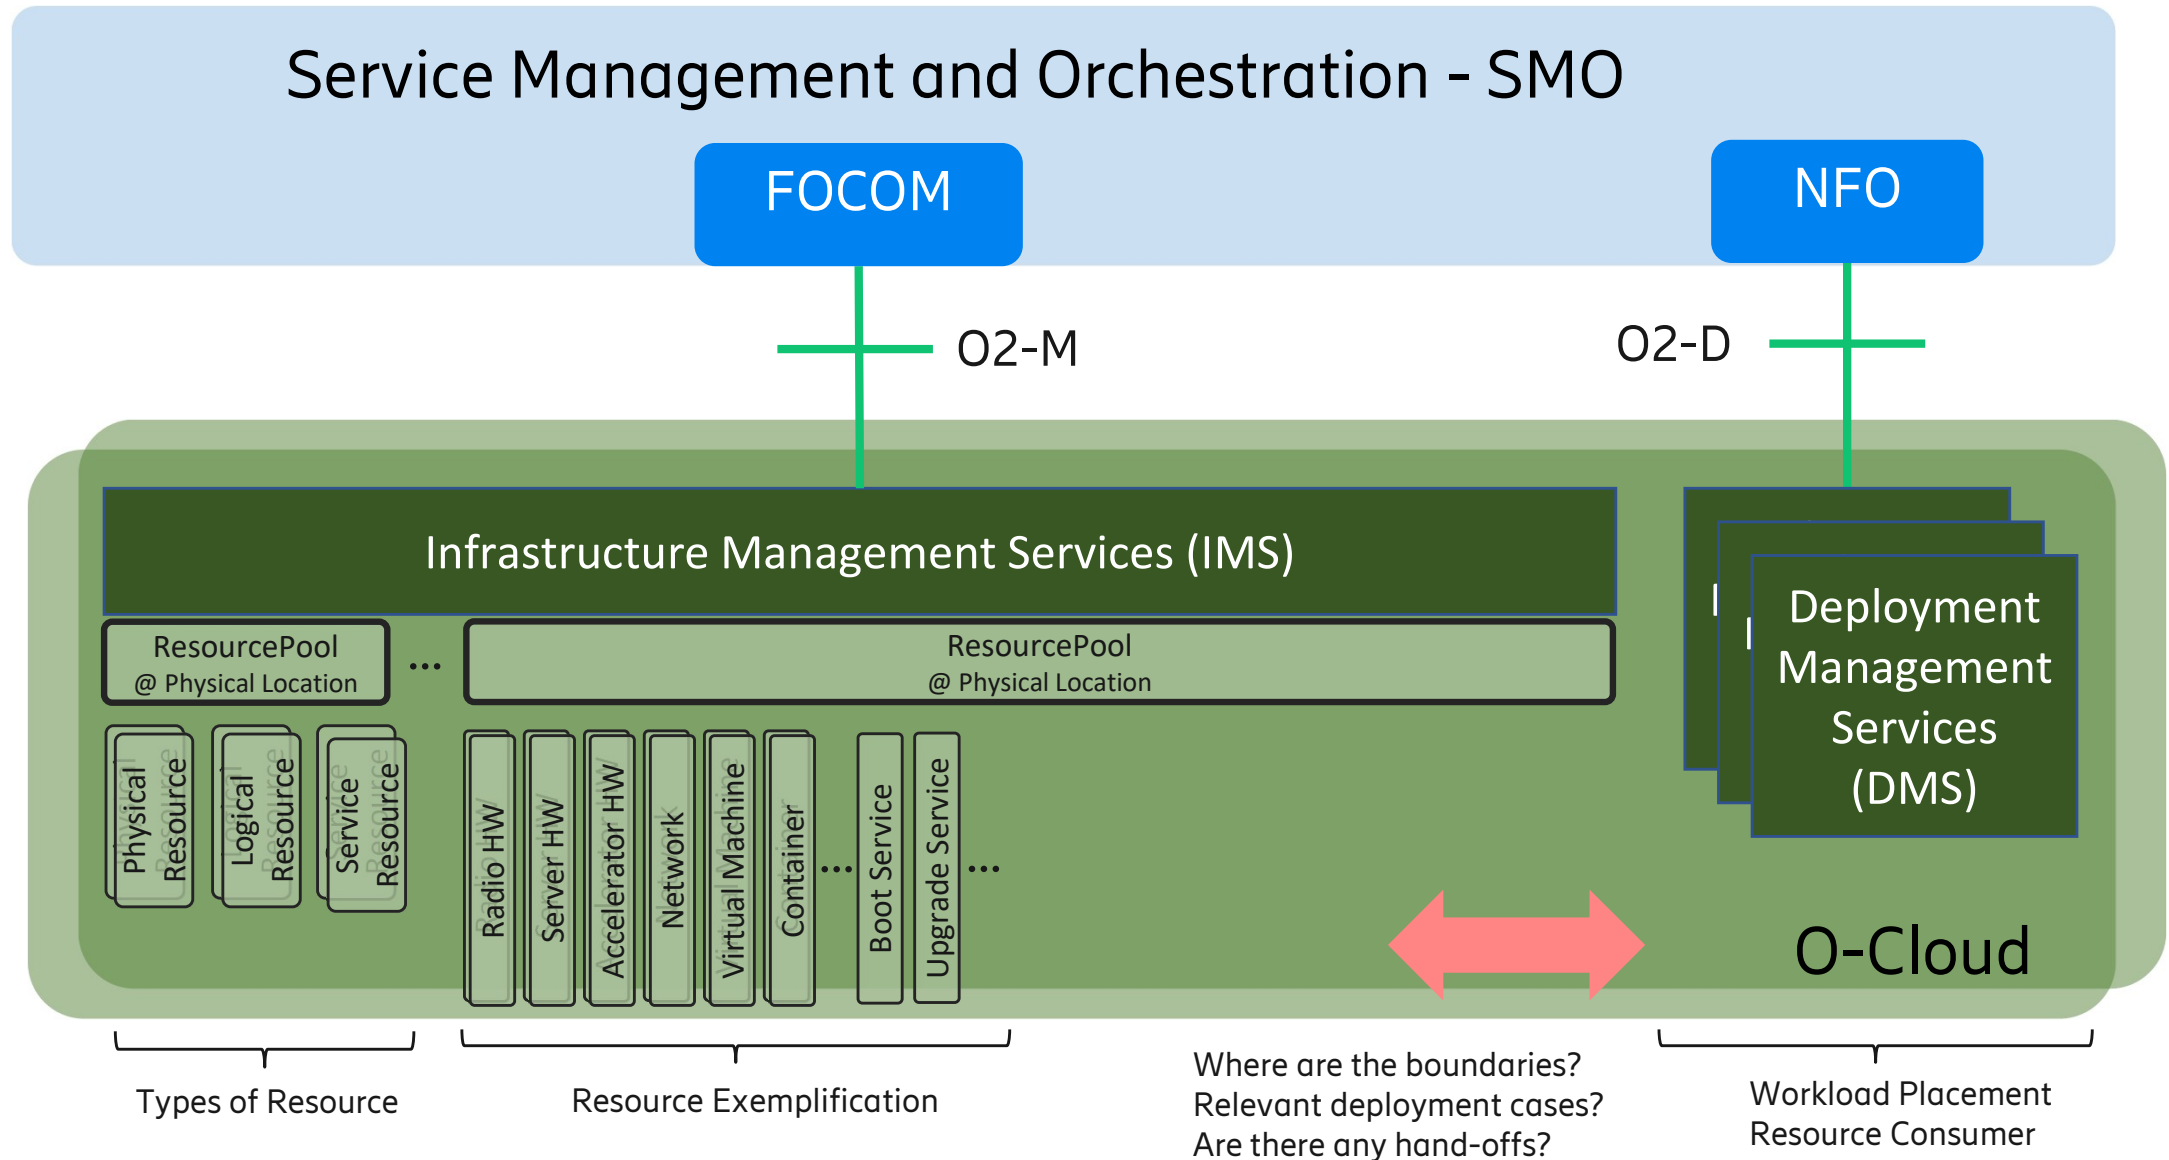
Service Management and Orchestration - SMO

FOCOM

NFO

O2-M

O2-D

Infrastructure Management Services (IMS)

ResourcePool
@ Physical Location

...

ResourcePool
@ Physical Location

Physical Resource

Logical Resource

Service Resource

Radio HW

Server HW

Accelerator HW

Network

Virtual Machine

Container

...

Boot Service

Upgrade Service

...

Deployment Management Services (DMS)

O-Cloud

Types of Resource

Resource Exemplification

Where are the boundaries?
Relevant deployment cases?
Are there any hand-offs?

Workload Placement
Resource Consumer